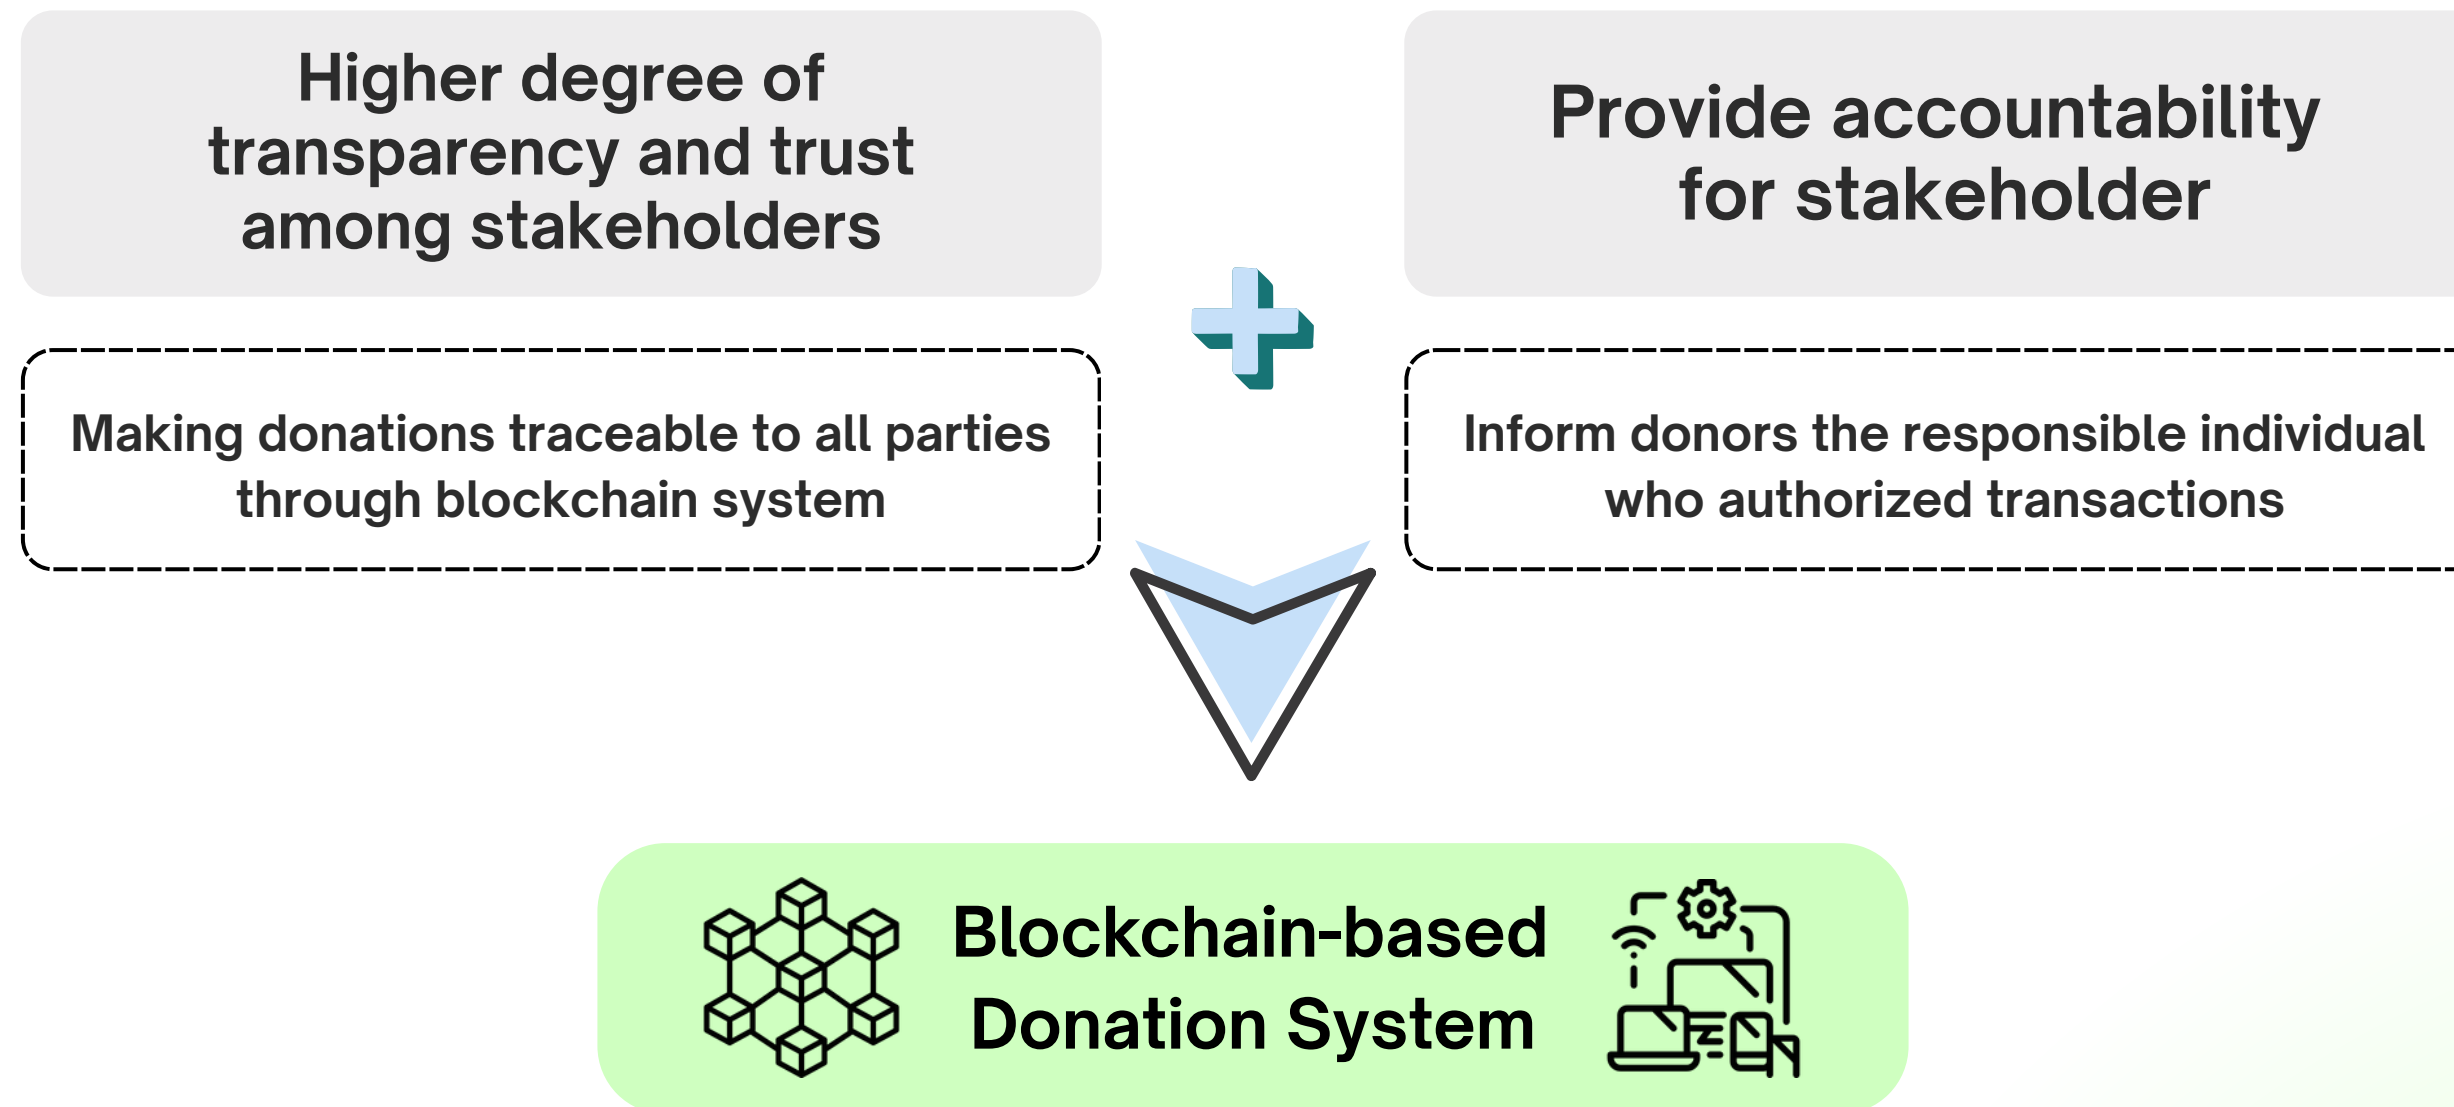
Higher degree of transparency and trust among stakeholders

Provide accountability for stakeholder

Making donations traceable to all parties through blockchain system

Inform donors the responsible individual who authorized transactions

Blockchain-based Donation System